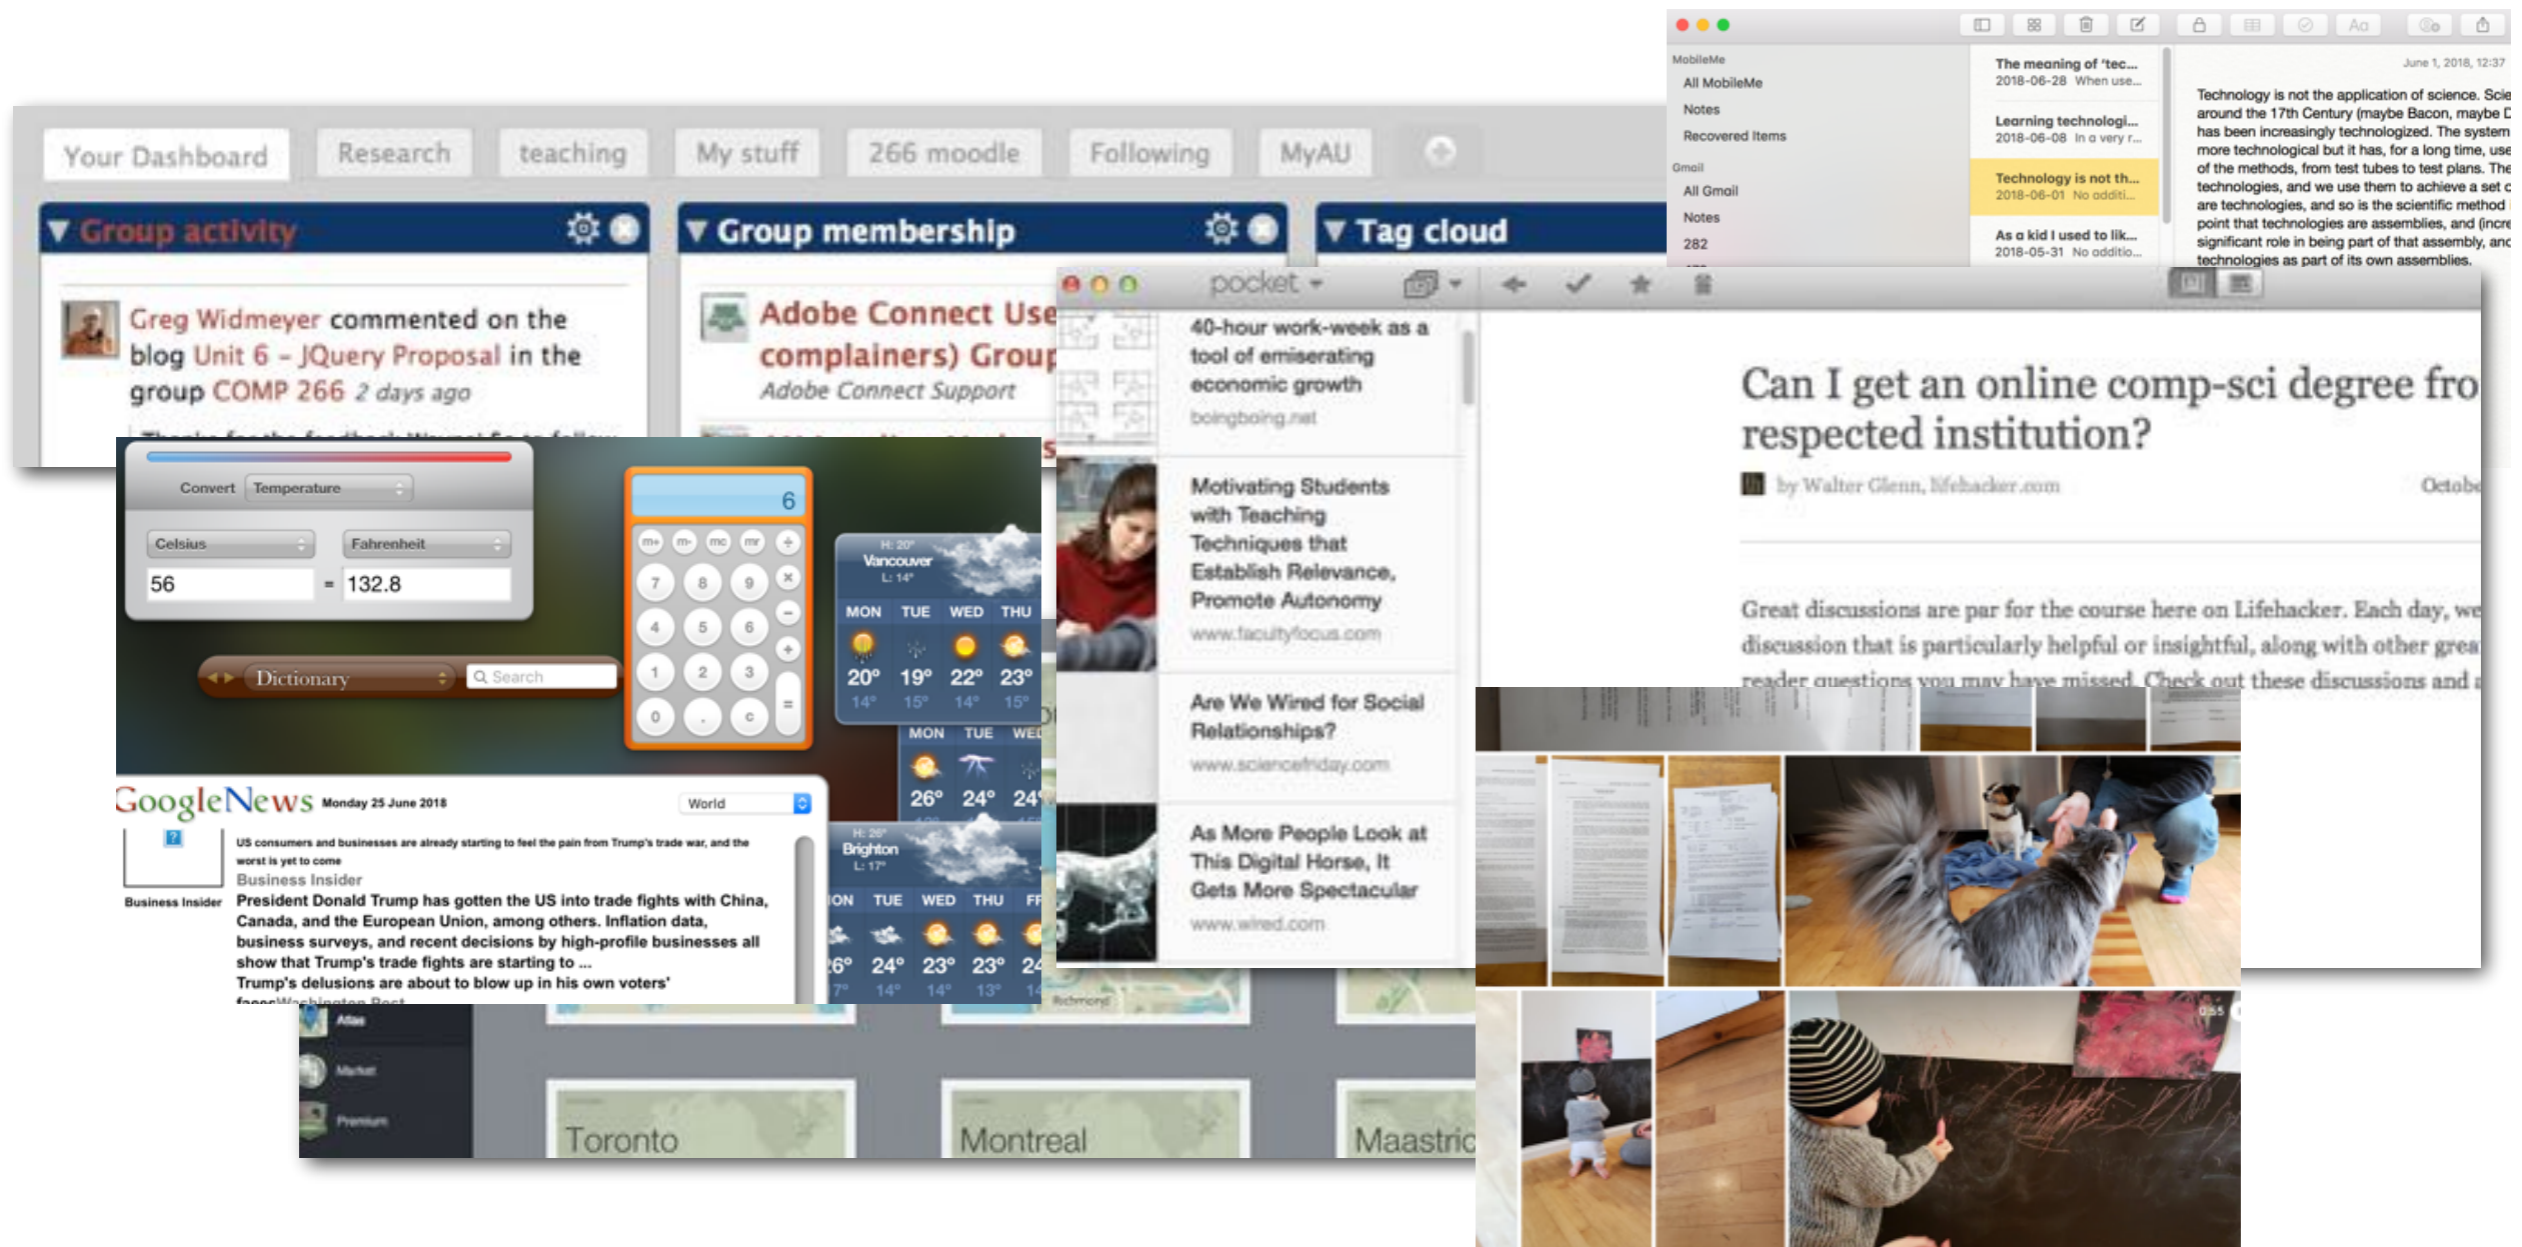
Your Dashboard | Research | teaching | My stuff | 266 moodle | Following | MyAU

▼ Group activity

Greg Widmeyer commented on the blog Unit 6 - JQuery Proposal in the group COMP 266 2 days ago

▼ Group membership

Adobe Connect Use complainers) Group
Adobe Connect Support

▼ Tag cloud

MobileMe
All MobileMe
Notes
Recovered Items
Gmail
All Gmail
Notes
282

The meaning of 'tec...
2018-06-28 When use...
Learning technologi...
2018-06-08 In a very r...
Technology is not th...
2018-06-01 No additi...
As a kid I used to lik...
2018-05-31 No additio...

June 1, 2018, 12:37

Technology is not the application of science. Scie around the 17th Century (maybe Bacon, maybe D has been increasingly technologized. The system more technological but it has, for a long time, use of the methods, from test tubes to test plans. The technologies, and we use them to achieve a set c are technologies, and so is the scientific method point that technologies are assemblies, and (incre significant role in being part of that assembly, and technologies as part of its own assemblies.

pocket

40-hour work-week as a tool of emiserating economic growth
boingboing.net

Motivating Students with Teaching Techniques that Establish Relevance, Promote Autonomy
www.facultyfocus.com

Are We Wired for Social Relationships?
www.sciencefriday.com

As More People Look at This Digital Horse, It Gets More Spectacular
www.wired.com

Can I get an online comp-sci degree fro respected institution?
by Walter Glenn, lifehacker.com
Octobe

Great discussions are par for the course here on Lifehacker. Each day, we discussion that is particularly helpful or insightful, along with other grea reader questions you may have missed. Check out these discussions and

Convert Temperature
Celsius | Fahrenheit
56 = 132.8

Dictionary | Search

6
m+ m- mc mr ÷
7 8 9 ×
4 5 6 −
1 2 3 +
0 . c =

H: 20° Vancouver L: 14°
MON TUE WED THU
20° 19° 22° 23°
14° 15° 14° 15°

MON TUE WED
26° 24° 24°

H: 26° Brighton L: 17°
ON TUE WED THU FF
26° 24° 23° 23° 24
17° 14° 14° 13° 14

GoogleNews Monday 25 June 2018
World
US consumers and businesses are already starting to feel the pain from Trump's trade war, and the worst is yet to come
Business Insider
Business Insider
President Donald Trump has gotten the US into trade fights with China, Canada, and the European Union, among others. Inflation data, business surveys, and recent decisions by high-profile businesses all show that Trump's trade fights are starting to ...
Trump's delusions are about to blow up in his own voters' faces Washington Post

Atlas
Market
Premium
Toronto
Montreal
Maastric
Richmond
0:55